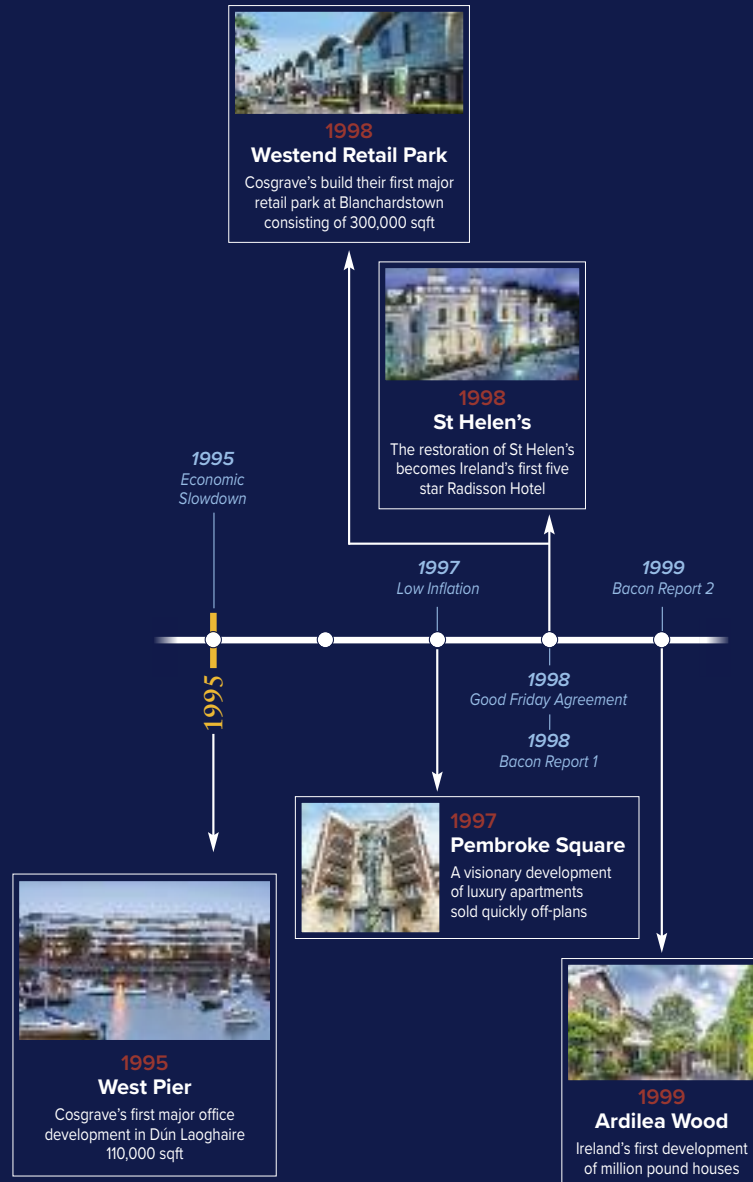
1998
Westend Retail Park
Cosgrave's build their first major retail park at Blanchardstown consisting of 300,000 sqft

1998
St Helen's
The restoration of St Helen's becomes Ireland's first five star Radisson Hotel

1995
Economic Slowdown

1997
Low Inflation

1999
Bacon Report 2

1995

1998
Good Friday Agreement

1998
Bacon Report 1

1997
Pembroke Square
A visionary development of luxury apartments sold quickly off-plans

1995
West Pier
Cosgrave's first major office development in Dún Laoghaire 110,000 sqft

1999
Ardilea Wood
Ireland's first development of million pound houses